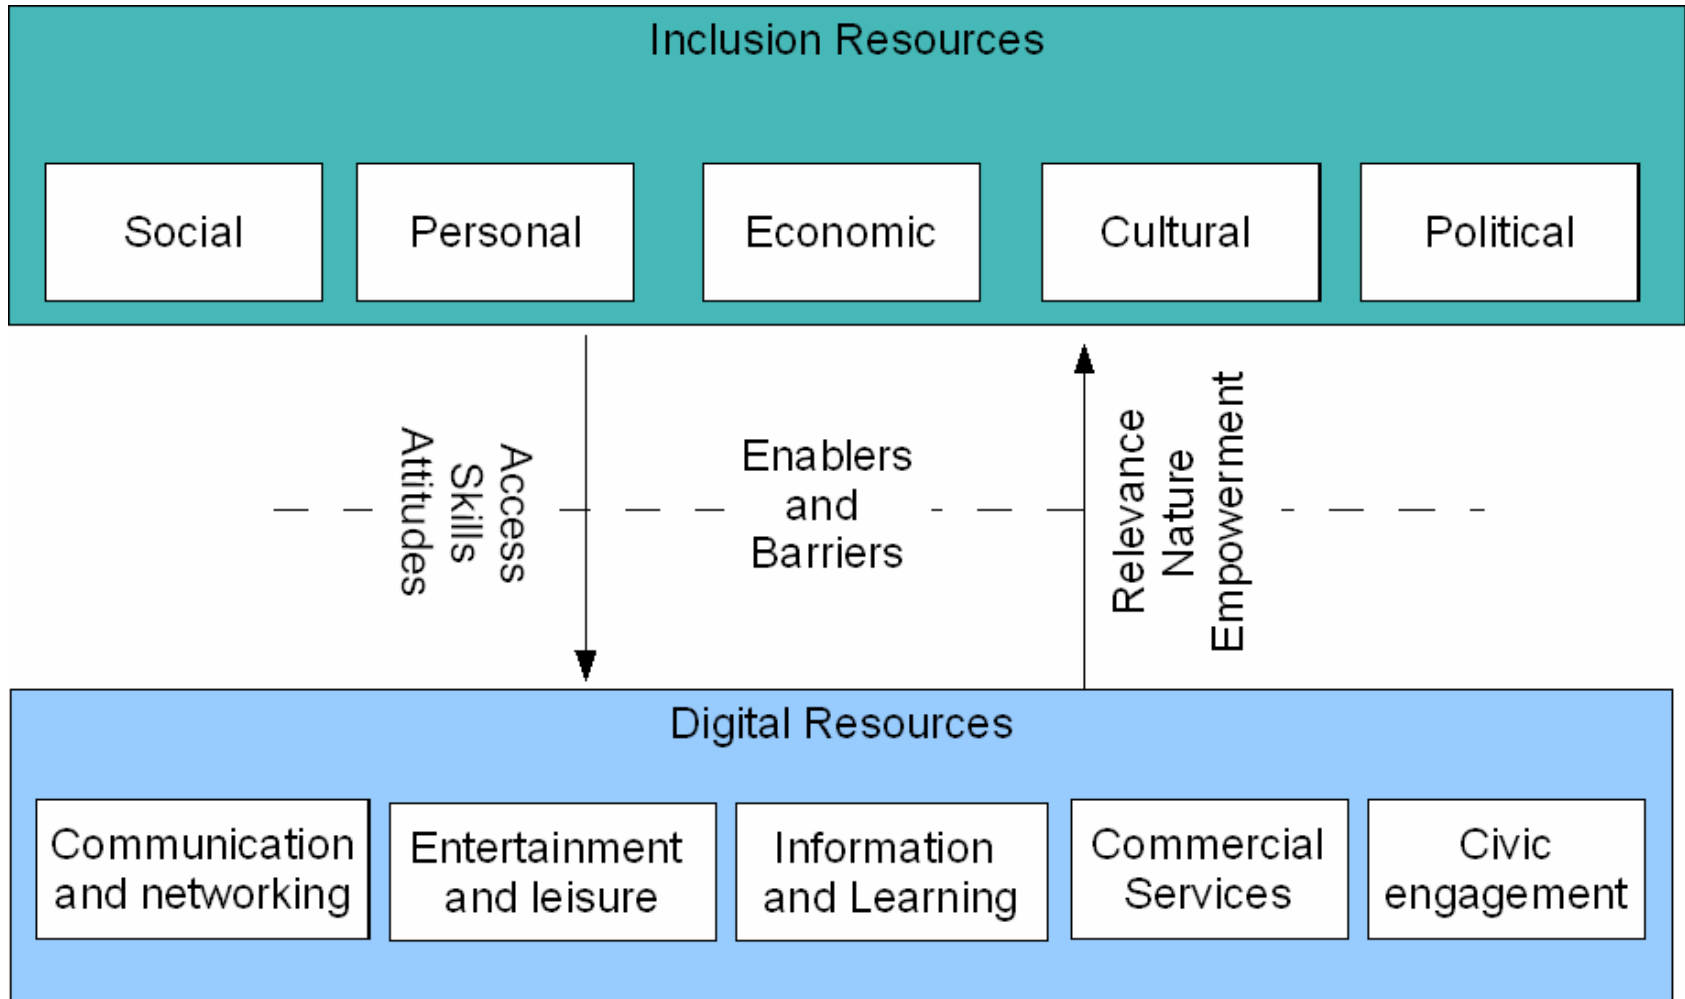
Inclusion Resources

Social

Personal

Economic

Cultural

Political

Access
Skills
Attitudes

Enablers and Barriers

Relevance
Nature
Empowerment

Digital Resources

Communication and networking

Entertainment and leisure

Information and Learning

Commercial Services

Civic engagement